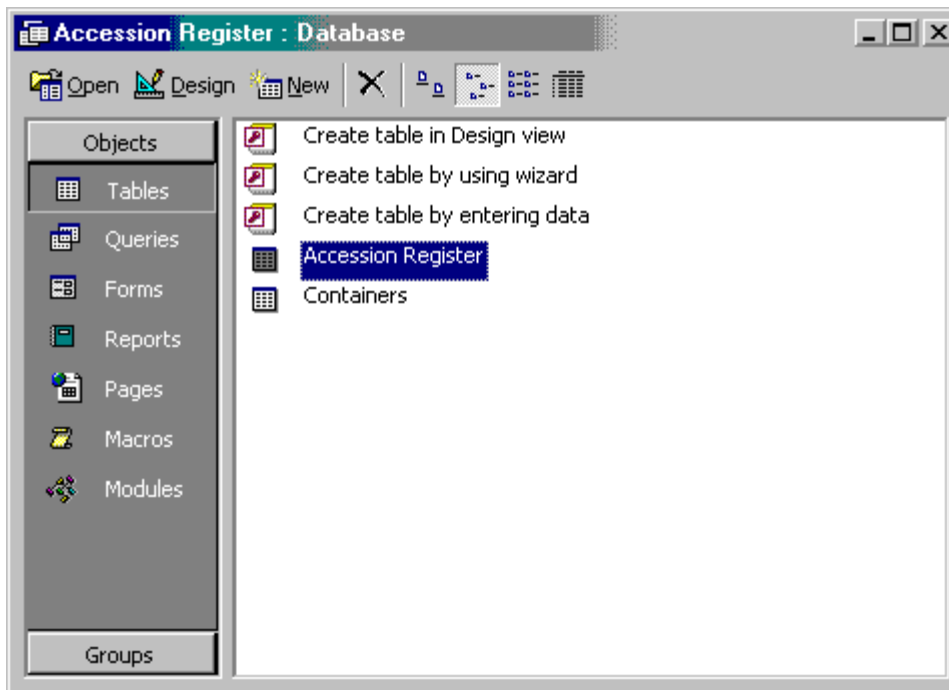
Accession Register : Database

Open Design New

Objects
Tables
Queries
Forms
Reports
Pages
Macros
Modules
Groups

Create table in Design view
Create table by using wizard
Create table by entering data
Accession Register
Containers